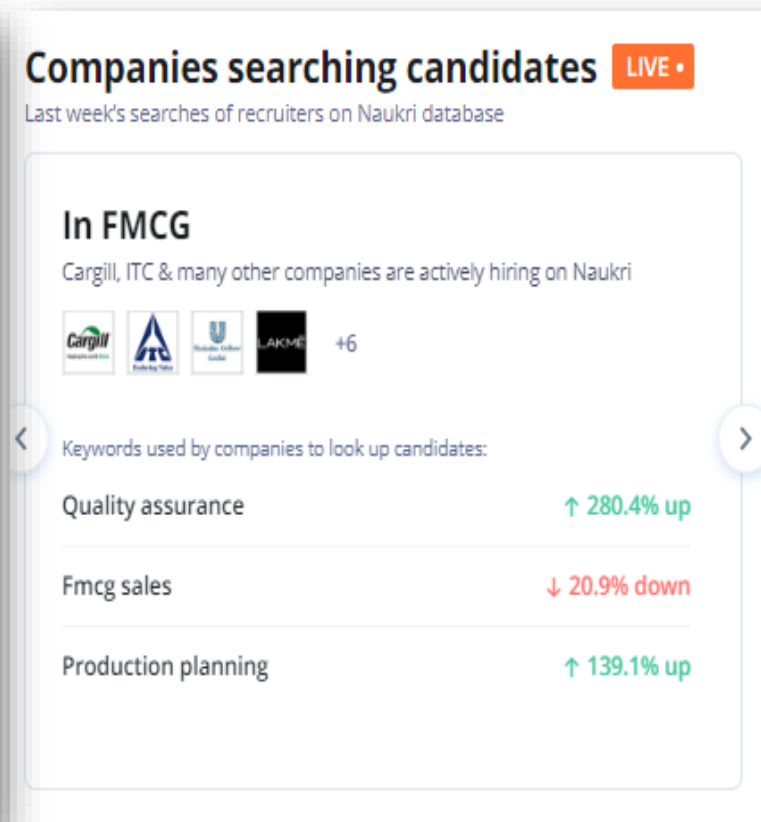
Companies searching candidates LIVE •
Last week's searches of recruiters on Naukri database

In FMCG
Cargill, ITC & many other companies are actively hiring on Naukri

Cargill ITC LAKMĒ +6

‹ ›

Keywords used by companies to look up candidates:

| | |
|---|---|
| Quality assurance | ↑ 280.4% up |
| Fmcg sales | ↓ 20.9% down |
| Production planning | ↑ 139.1% up |